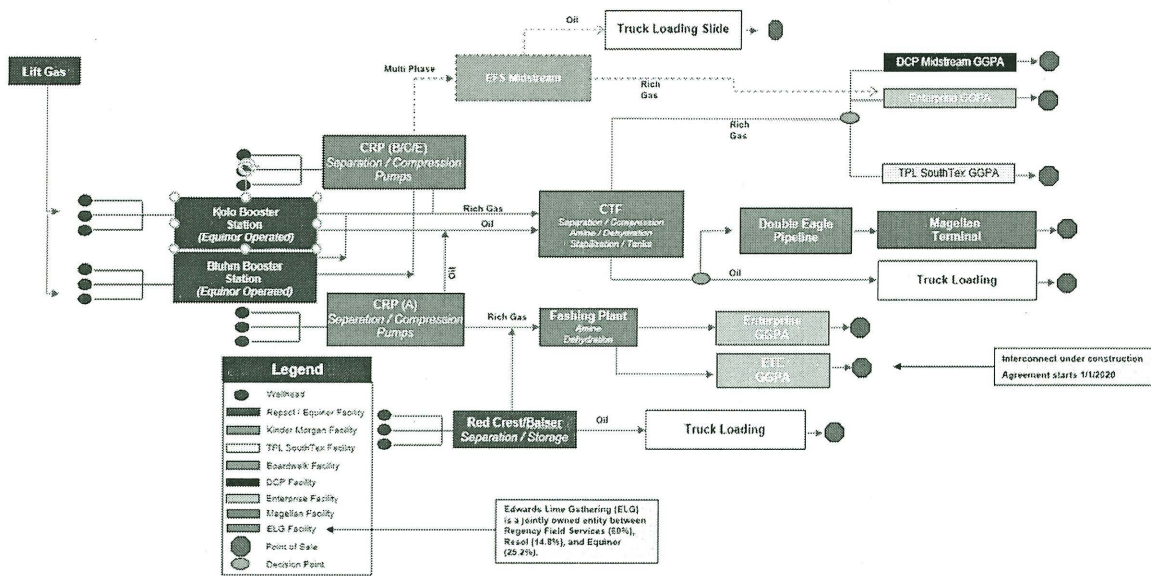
Lift Gas

Multi Phase

Oil

Truck Loading Slide

EFS Midstream

Rich Gas

DCP Midstream GGPA

Enterprise GGPA

Rich Gas

TPL SouthTex GGPA

CRP (B/C/E)
Separation / Compression Pumps

Kolo Booster Station
(Equinor Operated)

Rich Gas

Oil

CTF
Separation / Compression
Amine / Dehydration
Stabilization / Tanks

Double Eagle Pipeline

Magellan Terminal

Bluhm Booster Station
(Equinor Operated)

Oil

Oil

Truck Loading

CRP (A)
Separation / Compression Pumps

Rich Gas

Fashing Plant
Amine
Dehydration

Enterprise GGPA

ETC GGPA

Interconnect under construction
Agreement starts 1/1/2020

Legend

Wellhead
Repsol / Equinor Facility
Kinder Morgan Facility
TPL SouthTex Facility
Boardwalk Facility
DCP Facility
Enterprise Facility
Magellan Facility
ELG Facility
Point of Sale
Decision Point

Red Crest/Baiser
Separation / Storage

Oil

Truck Loading

Edwards Lime Gathering (ELG) is a jointly owned entity between Regency Field Services (60%), Resol (14.8%), and Equinor (25.2%).